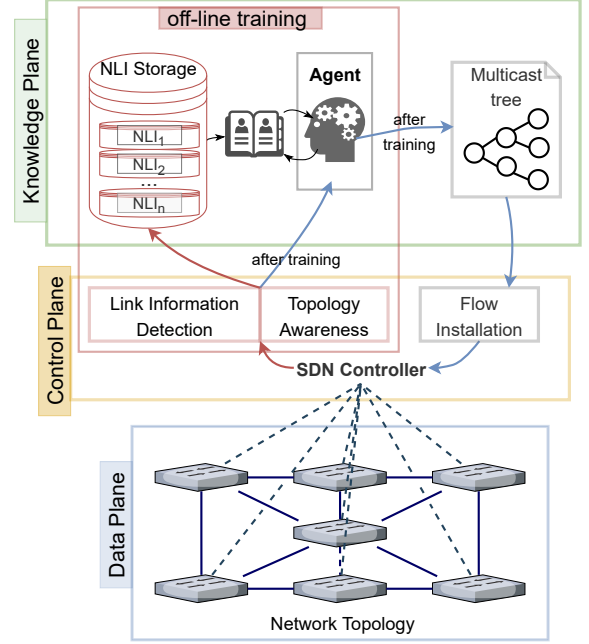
Knowledge Plane

off-line training

NLI Storage

$NLI_1$

$NLI_2$

...

$NLI_n$

Agent

after training

Multicast tree

after training

Control Plane

Link Information Detection

Topology Awareness

Flow Installation

SDN Controller

Data Plane

Network Topology